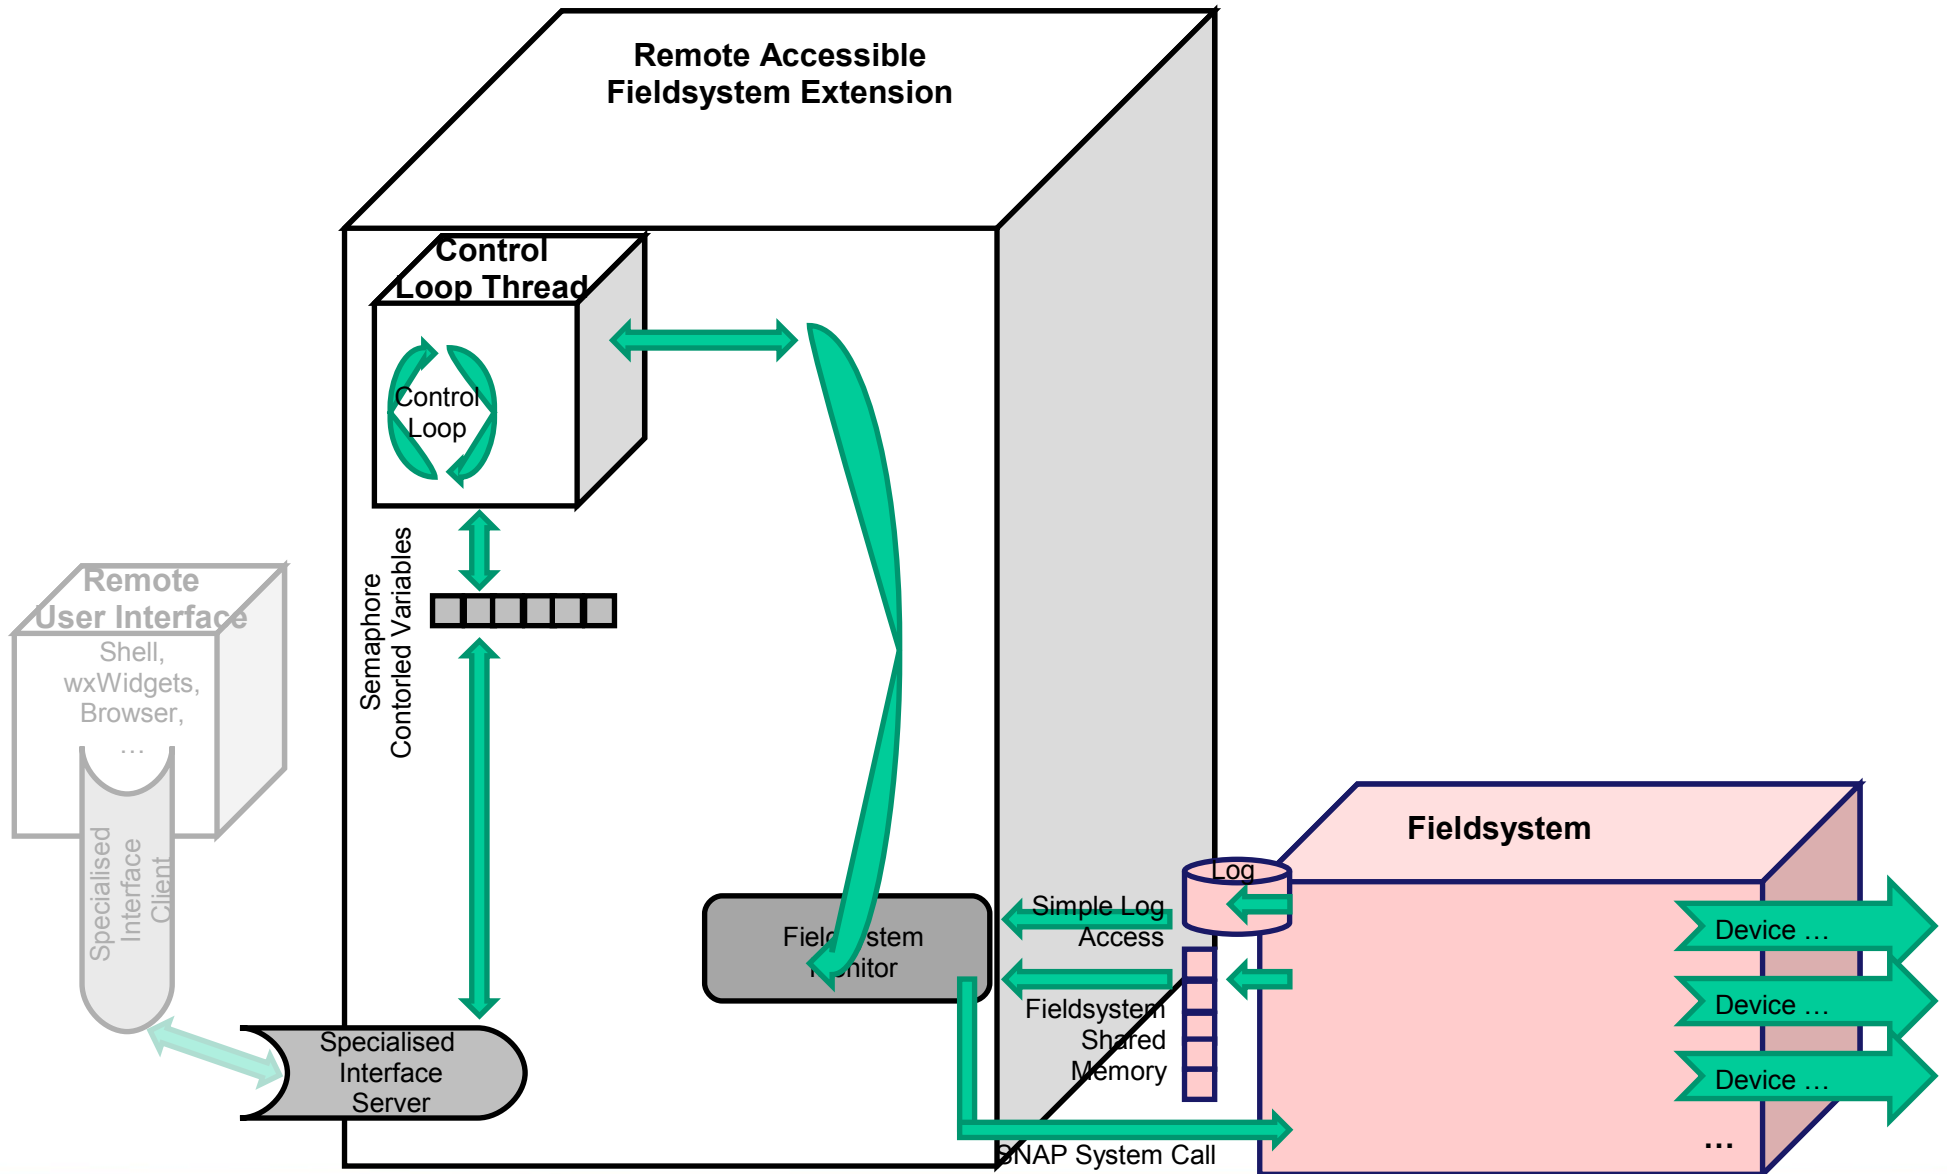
Remote Accessible Fieldsystem Extension

Control Loop Thread

Control Loop

Semaphore Contorled Variables

Remote User Interface

Shell, wxWidgets, Browser, …

Specialised Interface Client

Specialised Interface Server

Fiel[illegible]stem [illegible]nitor

Simple Log Access

Log

Fieldsystem Shared Memory

SNAP System Call

Fieldsystem

Device …

Device …

Device …

…